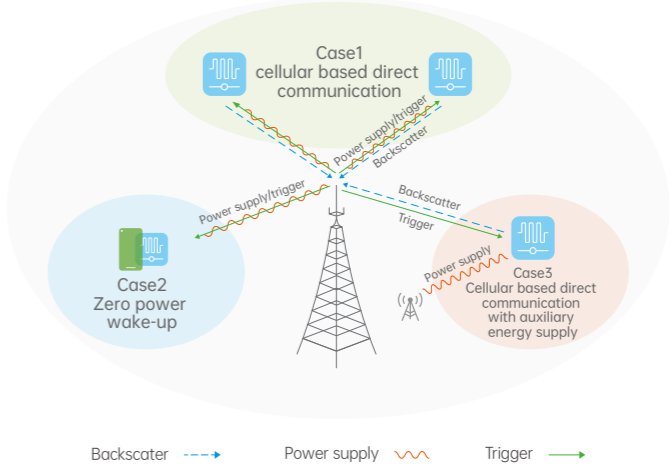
Case1
cellular based direct communication

Power supply/trigger

Power supply/trigger

Backscatter

Power supply/trigger

Backscatter

Trigger

Power supply

Case2
Zero power wake-up

Case3
Cellular based direct communication with auxiliary energy supply

Backscater

Power supply

Trigger